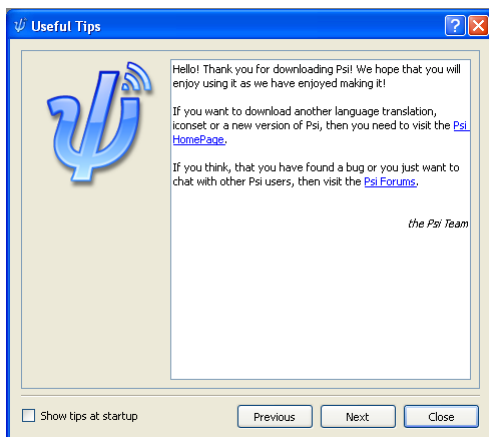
Useful Tips

Hello! Thank you for downloading Psi! We hope that you will enjoy using it as we have enjoyed making it!

If you want to download another language translation, iconset or a new version of Psi, then you need to visit the Psi HomePage.

If you think, that you have found a bug or you just want to chat with other Psi users, then visit the Psi Forums.

the Psi Team

Show tips at startup

Previous

Next

Close